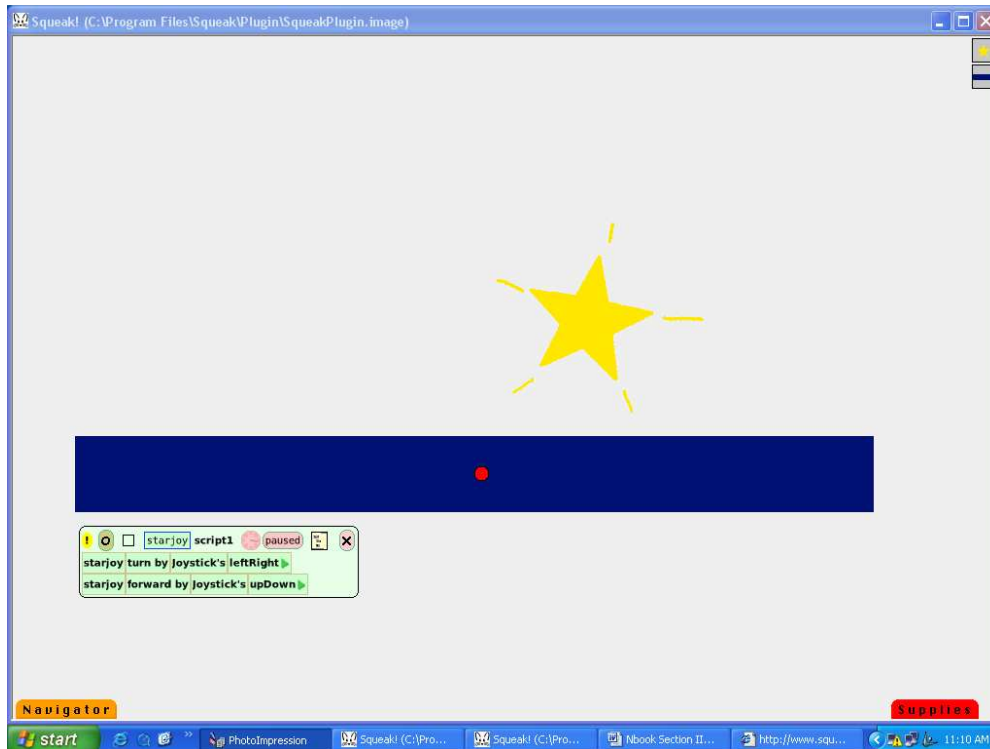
Squeak! (C:\Program Files\Squeak\Plugin\SqueakPlugin.image)

! starjoy script1 paused
starjoy turn by Joystick's leftRight
starjoy forward by Joystick's upDown

Navigator

Supplies

start PhotoImpression Squeak! (C:\Pro... Squeak! (C:\Pro... Nbook Section II... http://www.squ... 11:10 AM